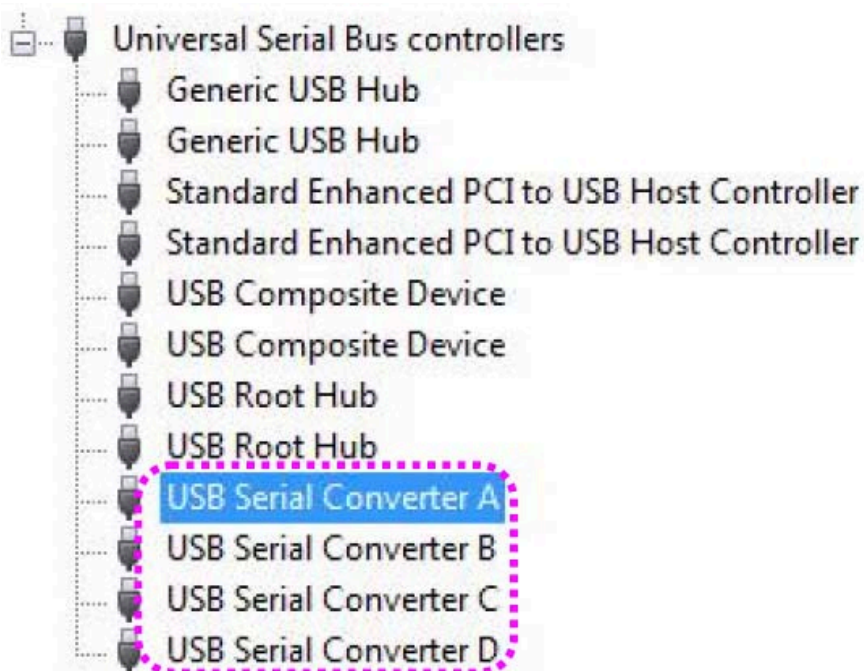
Universal Serial Bus controllers
Generic USB Hub
Generic USB Hub
Standard Enhanced PCI to USB Host Controller
Standard Enhanced PCI to USB Host Controller
USB Composite Device
USB Composite Device
USB Root Hub
USB Root Hub
USB Serial Converter A
USB Serial Converter B
USB Serial Converter C
USB Serial Converter D